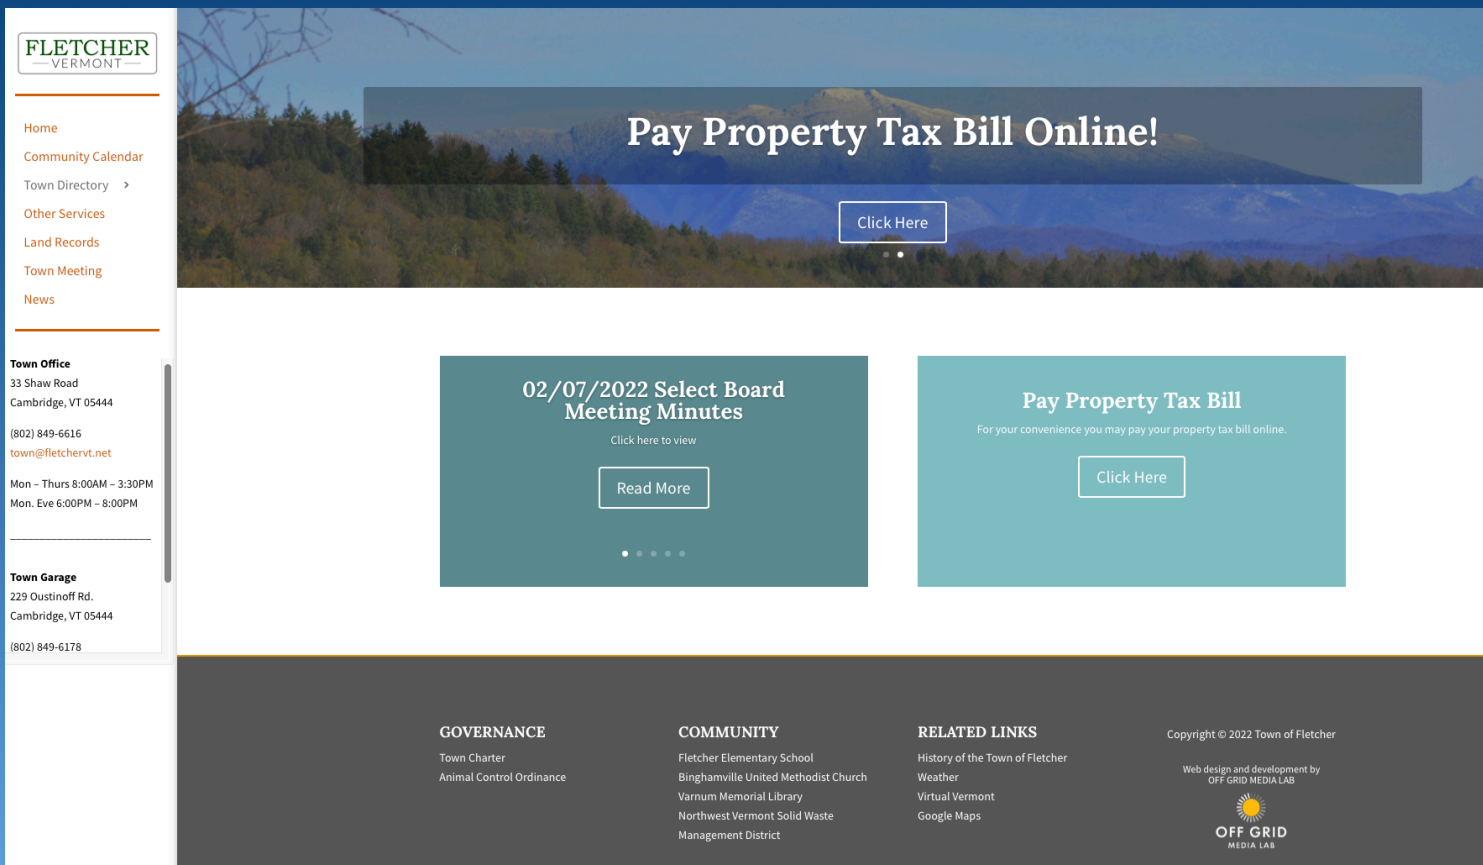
FLETCHER
VERMONT

Home
Community Calendar
Town Directory
Other Services
Land Records
Town Meeting
News

Town Office
33 Shaw Road
Cambridge, VT 05444

(802) 849-6616
town@fletchervt.net

Mon – Thurs 8:00AM – 3:30PM
Mon. Eve 6:00PM – 8:00PM

Town Garage
229 Oustinoff Rd.
Cambridge, VT 05444

(802) 849-6178

Pay Property Tax Bill Online!

Click Here

02/07/2022 Select Board Meeting Minutes

Click here to view

Read More

Pay Property Tax Bill

For your convenience you may pay your property tax bill online.

Click Here

GOVERNANCE
Town Charter
Animal Control Ordinance

COMMUNITY
Fletcher Elementary School
Binghamville United Methodist Church
Varnum Memorial Library
Northwest Vermont Solid Waste Management District

RELATED LINKS
History of the Town of Fletcher
Weather
Virtual Vermont
Google Maps

Copyright © 2022 Town of Fletcher

Web design and development by
OFF GRID MEDIA LAB

OFF GRID
MEDIA LAB